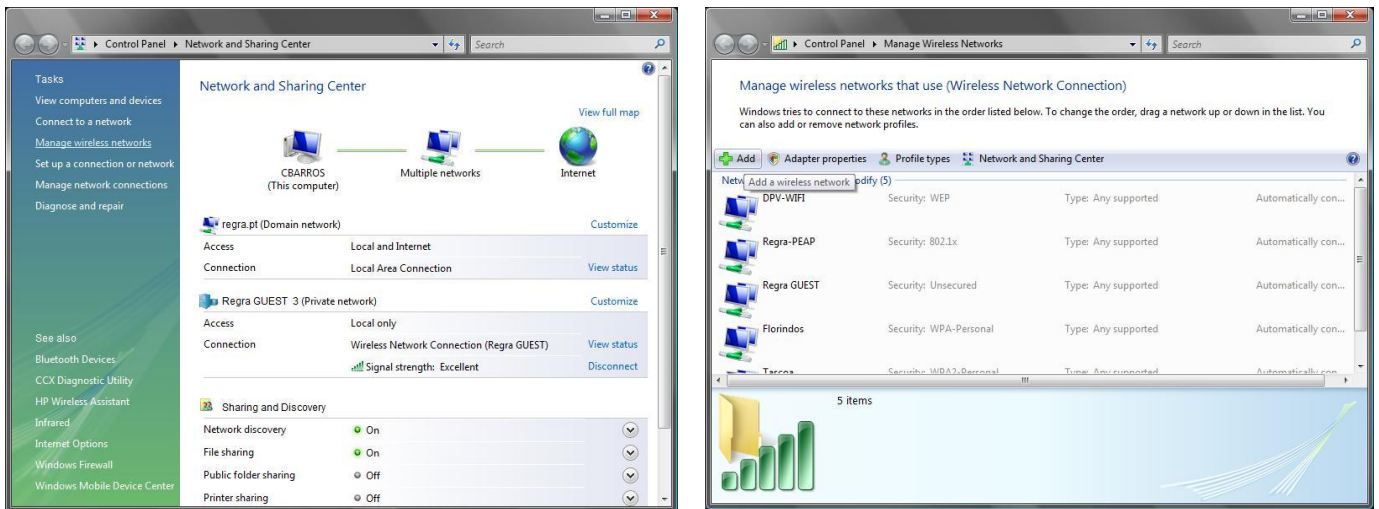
Control Panel ▸ Network and Sharing Center

Search

Tasks
View computers and devices
Connect to a network
Manage wireless networks
Set up a connection or network
Manage network connections
Diagnose and repair

See also
Bluetooth Devices
CCX Diagnostic Utility
HP Wireless Assistant
Infrared
Internet Options
Windows Firewall
Windows Mobile Device Center

Network and Sharing Center

View full map

CBARROS
(This computer)

Multiple networks

Internet

regra.pt (Domain network)

Customize

| Access | Local and Internet | |
|---|---|---|
| Connection | Local Area Connection | View status |

Regra GUEST 3 (Private network)

Customize

| Access | Local only | |
|---|---|---|
| Connection | Wireless Network Connection (Regra GUEST) | View status |
| | Signal strength: Excellent | Disconnect |

Sharing and Discovery

| Network discovery | On |
|---|---|
| File sharing | On |
| Public folder sharing | Off |
| Printer sharing | Off |

Control Panel ▸ Manage Wireless Networks

Search

Manage wireless networks that use (Wireless Network Connection)

Windows tries to connect to these networks in the order listed below. To change the order, drag a network up or down in the list. You can also add or remove network profiles.

Add Adapter properties Profile types Network and Sharing Center

Netw Add a wireless network odify (5)

| DPV-WIFI | Security: WEP | Type: Any supported | Automatically con... |
|---|---|---|---|
| Regra-PEAP | Security: 802.1x | Type: Any supported | Automatically con... |
| Regra GUEST | Security: Unsecured | Type: Any supported | Automatically con... |
| Florindos | Security: WPA-Personal | Type: Any supported | Automatically con... |
| Tascoa | Security: WPA2-Personal | Type: Any supported | Automatically con... |

5 items